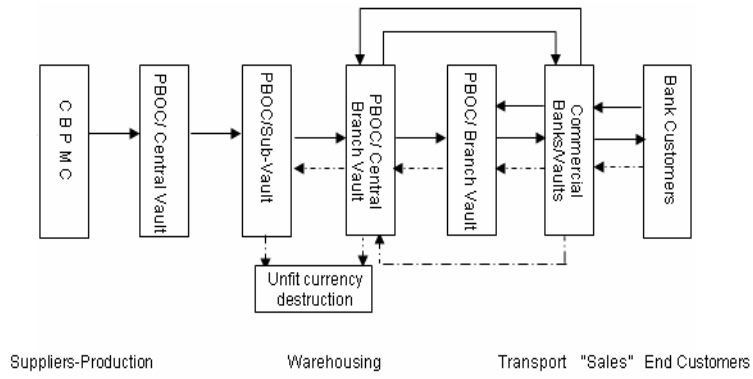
C B P M C

PBOC/ Central Vault

PBOC/Sub-Vault

PBOC/ Central Branch Vault

PBOC/ Branch Vault

Commercial Banks/Vaults

Bank Customers

Unfit currency destruction

Suppliers-Production

Warehousing

Transport "Sales" End Customers